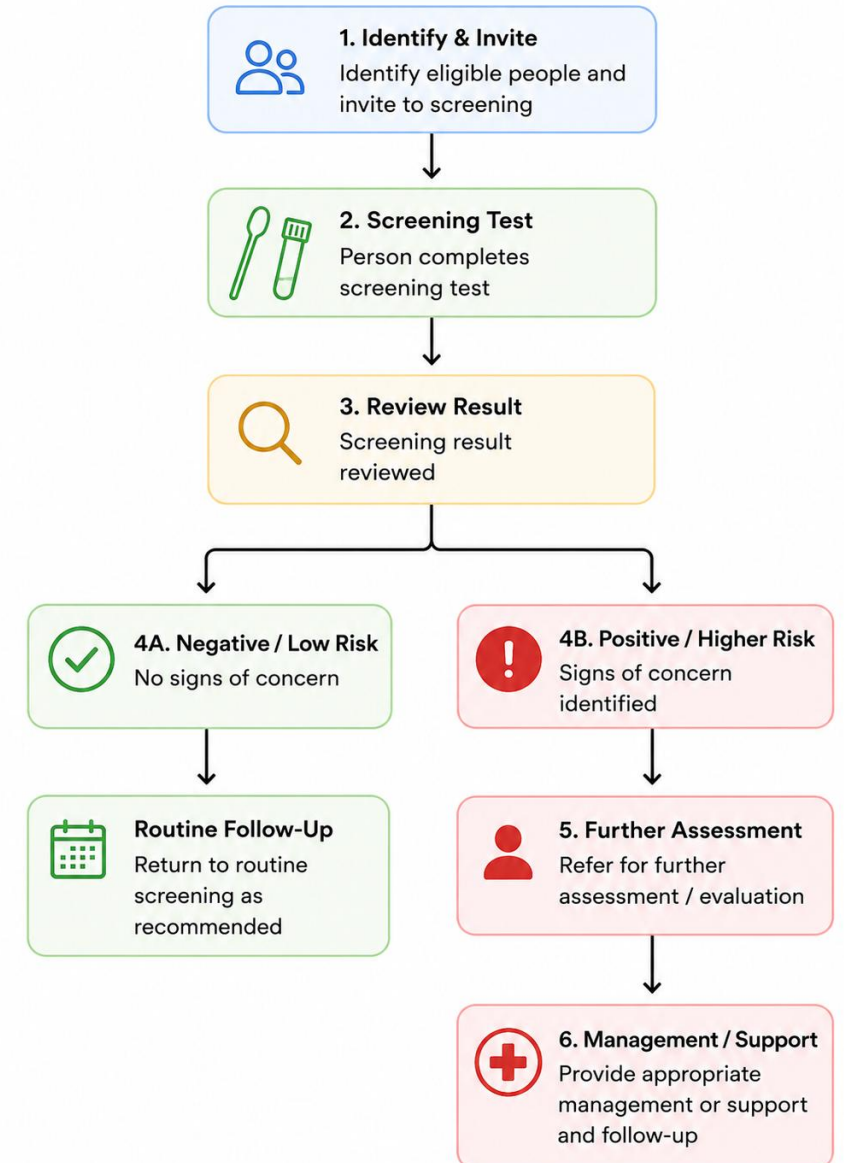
1. Identify & Invite
Identify eligible people and invite to screening

2. Screening Test
Person completes screening test

3. Review Result
Screening result reviewed

4A. Negative / Low Risk
No signs of concern

Routine Follow-Up
Return to routine screening as recommended

4B. Positive / Higher Risk
Signs of concern identified

5. Further Assessment
Refer for further assessment / evaluation

6. Management / Support
Provide appropriate management or support and follow-up